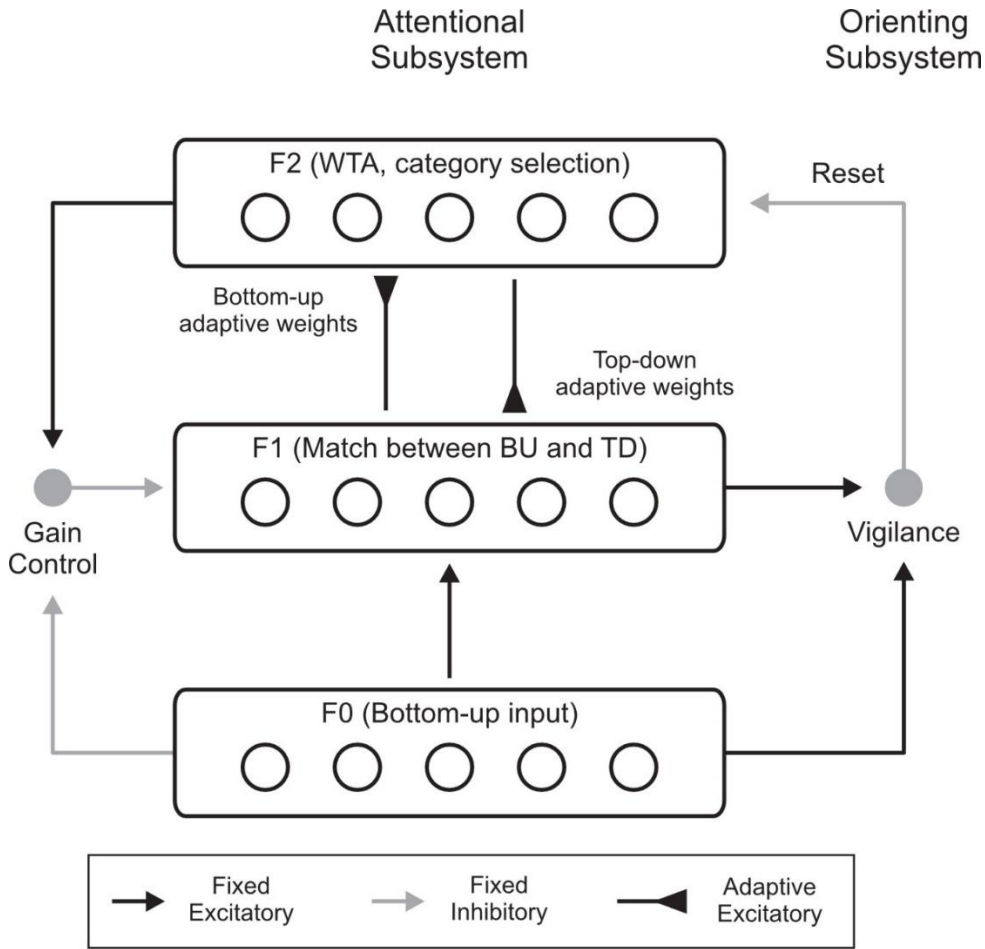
Attentional Subsystem

Orienting Subsystem

F2 (WTA, category selection)

Reset

Bottom-up adaptive weights

Top-down adaptive weights

F1 (Match between BU and TD)

Gain Control

Vigilance

F0 (Bottom-up input)

Fixed Excitatory

Fixed Inhibitory

Adaptive Excitatory